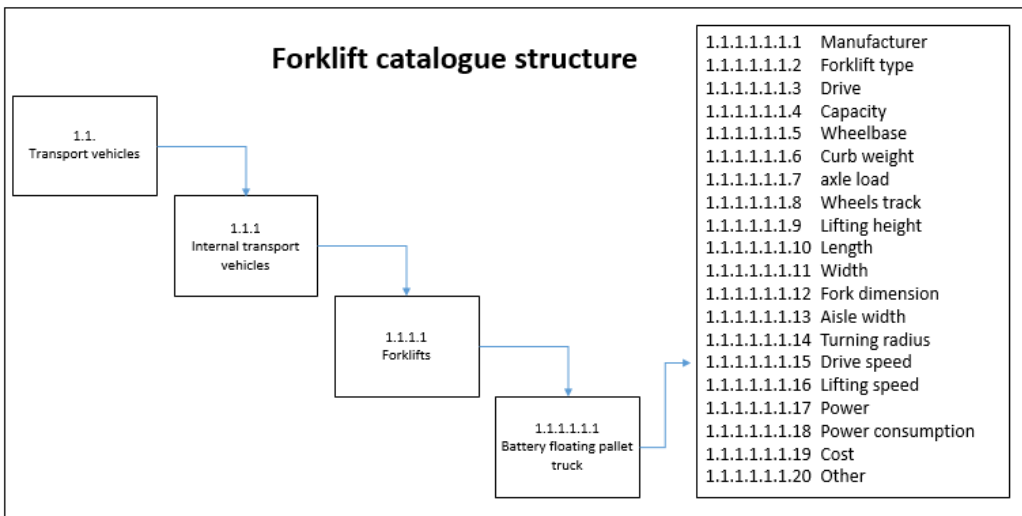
Forklift catalogue structure

1.1.
Transport vehicles

1.1.1
Internal transport vehicles

1.1.1.1
Forklifts

1.1.1.1.1.1
Battery floating pallet truck

1.1.1.1.1.1.1 Manufacturer
1.1.1.1.1.1.2 Forklift type
1.1.1.1.1.1.3 Drive
1.1.1.1.1.1.4 Capacity
1.1.1.1.1.1.5 Wheelbase
1.1.1.1.1.1.6 Curb weight
1.1.1.1.1.1.7 axle load
1.1.1.1.1.1.8 Wheels track
1.1.1.1.1.1.9 Lifting height
1.1.1.1.1.1.10 Length
1.1.1.1.1.1.11 Width
1.1.1.1.1.1.12 Fork dimension
1.1.1.1.1.1.13 Aisle width
1.1.1.1.1.1.14 Turning radius
1.1.1.1.1.1.15 Drive speed
1.1.1.1.1.1.16 Lifting speed
1.1.1.1.1.1.17 Power
1.1.1.1.1.1.18 Power consumption
1.1.1.1.1.1.19 Cost
1.1.1.1.1.1.20 Other